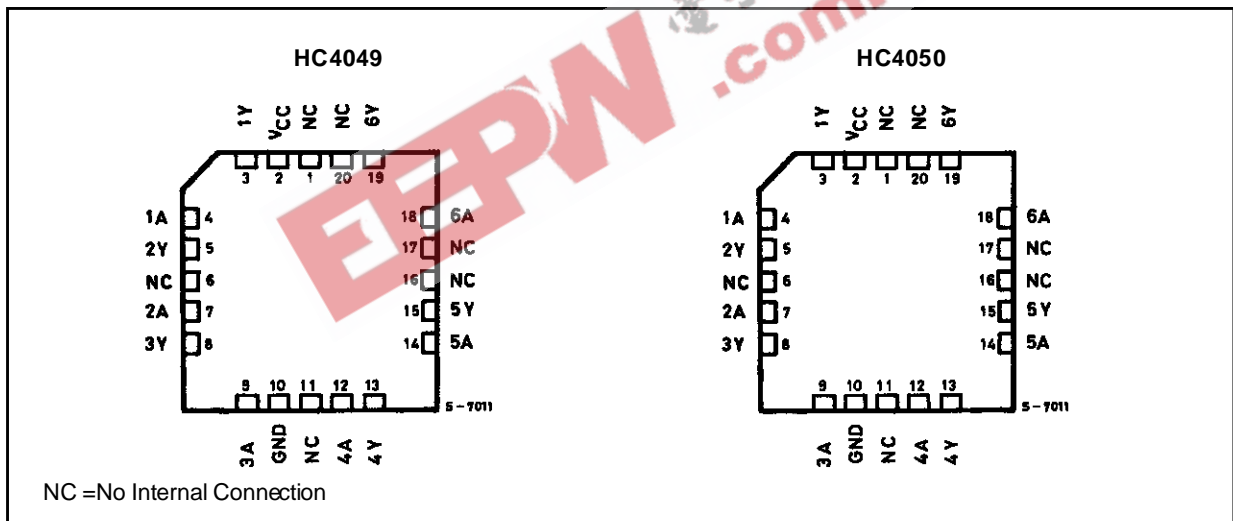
HC4049

1Y $V_{CC}$ NC NC 6Y

3 2 1 20 19

1A 4
2Y 5
NC 6
2A 7
3Y 8

18 6A
17 NC
16 NC
15 5Y
14 5A

9 10 11 12 13

3A GND NC 4A 4Y

5-7011

HC4050

1Y $V_{CC}$ NC NC 6Y

3 2 1 20 19

1A 4
2Y 5
NC 6
2A 7
3Y 8

18 6A
17 NC
16 NC
15 5Y
14 5A

9 10 11 12 13

3A GND NC 4A 4Y

5-7011

EEPW .com

NC =No Internal Connection